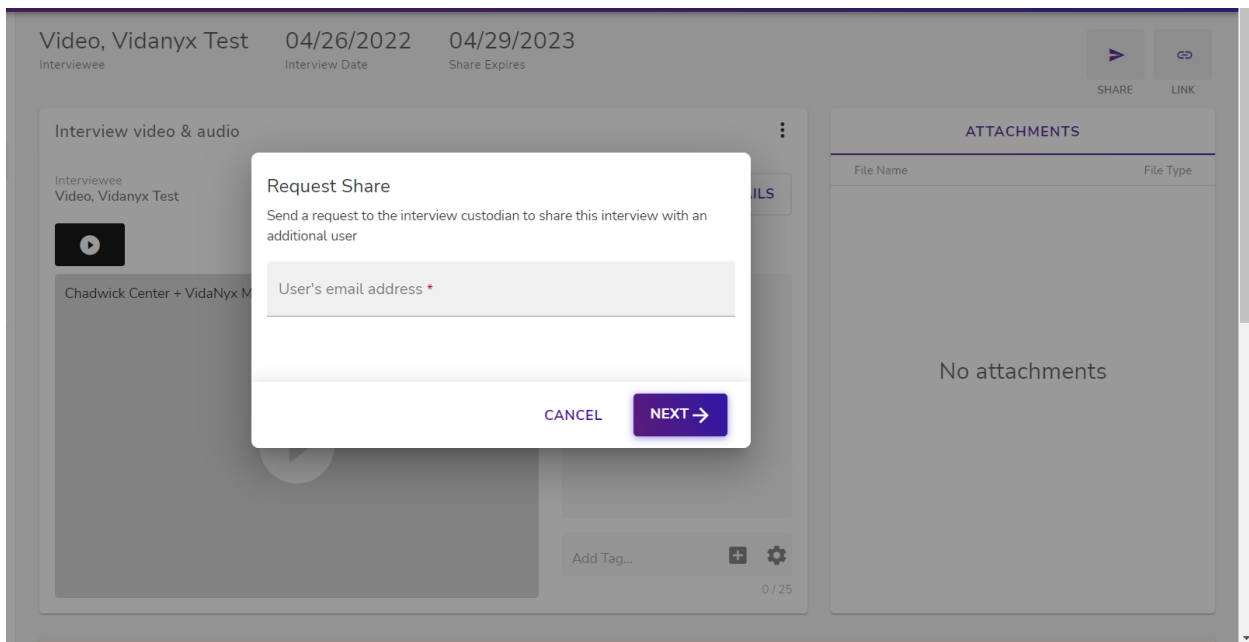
Video, Vidanyx Test
Interviewee

04/26/2022
Interview Date

04/29/2023
Share Expires

SHARE

LINK

Interview video & audio

Interviewee
Video, Vidanyx Test

Chadwick Center + VidaNyx M

ILS

Add Tag...

0 / 25

ATTACHMENTS

File Name

File Type

No attachments

Request Share

Send a request to the interview custodian to share this interview with an additional user

User's email address *

CANCEL

NEXT →